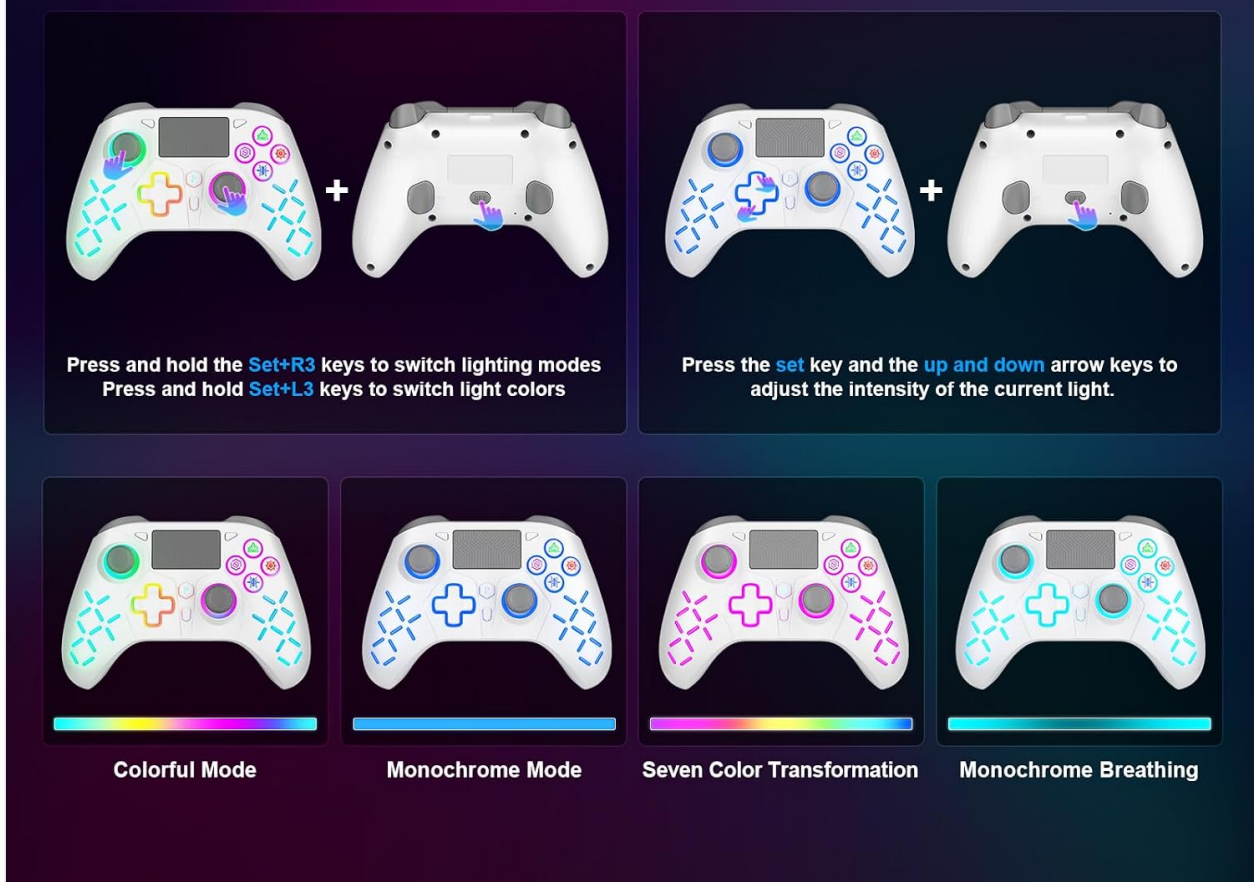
+

Press and hold the Set+R3 keys to switch lighting modes
Press and hold Set+L3 keys to switch light colors

+

Press the set key and the up and down arrow keys to adjust the intensity of the current light.

Colorful Mode

Monochrome Mode

Seven Color Transformation

Monochrome Breathing